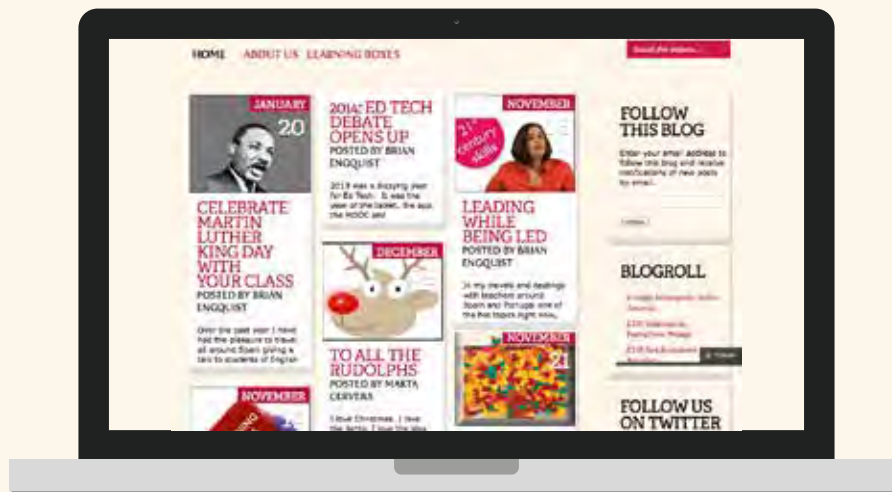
HOME ABOUT US LEARNING BOXES

Search the website...

JANUARY
20

CELEBRATE MARTIN LUTHER KING DAY WITH YOUR CLASS
POSTED BY BRIAN ENGQUIST

Over the past year I have had the pleasure to travel all around Spain giving a talk to students of English

NOVEMBER

2014: ED TECH DEBATE OPENS UP
POSTED BY BRIAN ENGQUIST

2013 was a dizzying year for Ed Tech. It was the year of the tablet, the app, the MOOC and

DECEMBER

TO ALL THE RUDOLPHS
POSTED BY MARTA CERVERA

I love Christmas. I love the lights. I love the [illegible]

NOVEMBER

21st century skills

LEADING WHILE BEING LED
POSTED BY BRIAN ENGQUIST

In my travels and dealings with teachers around Spain and Portugal one of the five topics right now

NOVEMBER
21

FOLLOW THIS BLOG

Enter your email address to follow this blog and receive notifications of new posts by email.

Follow

BLOGROLL

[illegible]
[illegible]
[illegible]

Follow

FOLLOW US ON TWITTER